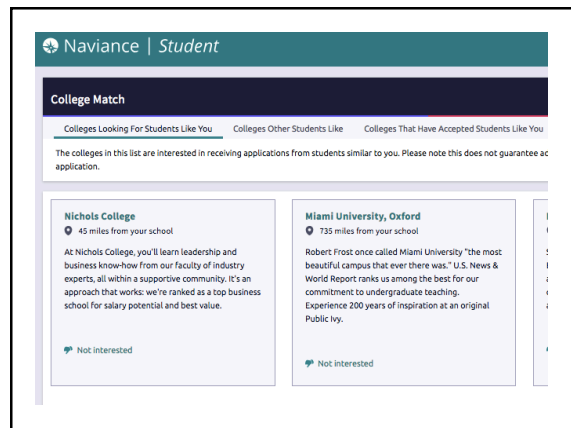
Naviance | Student

College Match

Colleges Looking For Students Like You
Colleges Other Students Like
Colleges That Have Accepted Students Like You

The colleges in this list are interested in receiving applications from students similar to you. Please note this does not guarantee a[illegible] application.

Nichols College
45 miles from your school
At Nichols College, you'll learn leadership and business know-how from our faculty of industry experts, all within a supportive community. It's an approach that works: we're ranked as a top business school for salary potential and best value.

Not interested

Miami University, Oxford
735 miles from your school
Robert Frost once called Miami University "the most beautiful campus that ever there was." U.S. News & World Report ranks us among the best for our commitment to undergraduate teaching. Experience 200 years of inspiration at an original Public Ivy.

Not interested